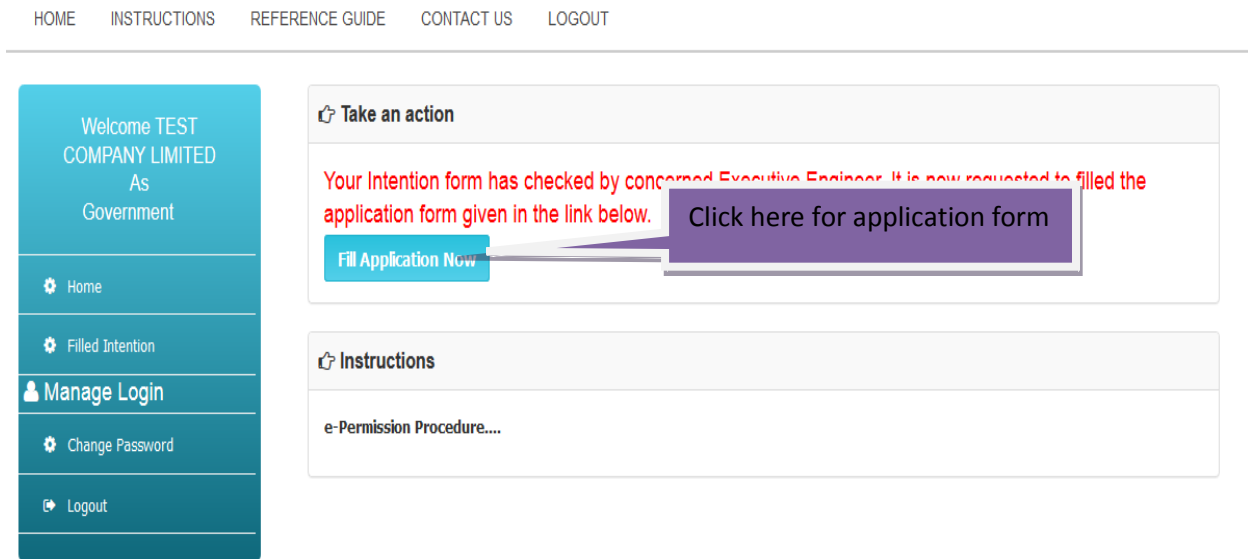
HOME INSTRUCTIONS REFERENCE GUIDE CONTACT US LOGOUT

Welcome TEST COMPANY LIMITED As Government

Home

Filled Intention

Manage Login

Change Password

Logout

Take an action

Your Intention form has checked by concerned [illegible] It is now requested to filled the application form given in the link below.

Click here for application form

Fill Application Now

Instructions

e-Permission Procedure....